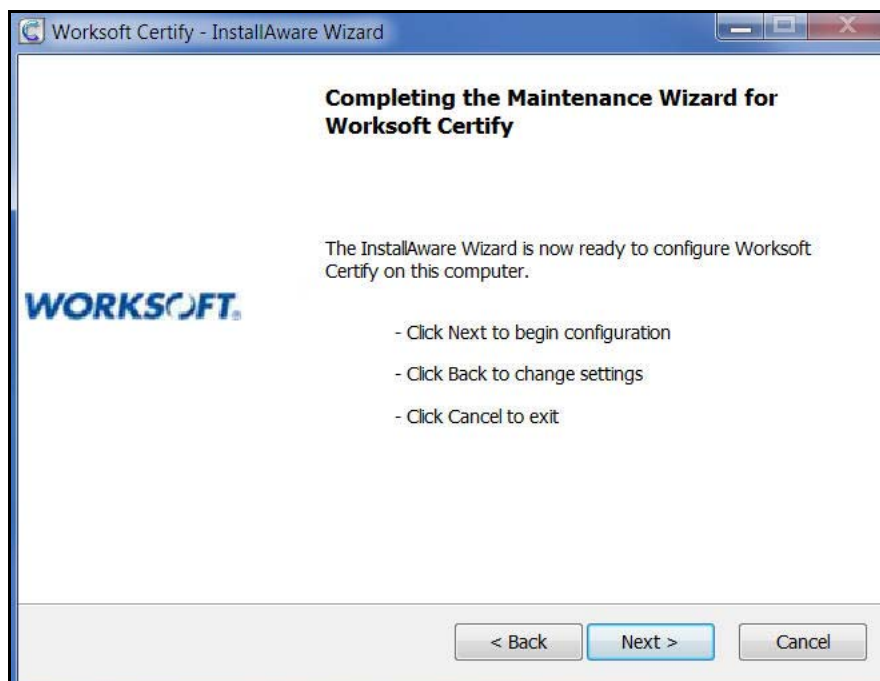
Worksoft Certify - InstallAware Wizard

Completing the Maintenance Wizard for Worksoft Certify

WORKSOFT.

The InstallAware Wizard is now ready to configure Worksoft Certify on this computer.

- Click Next to begin configuration

- Click Back to change settings

- Click Cancel to exit

< Back

Next >

Cancel